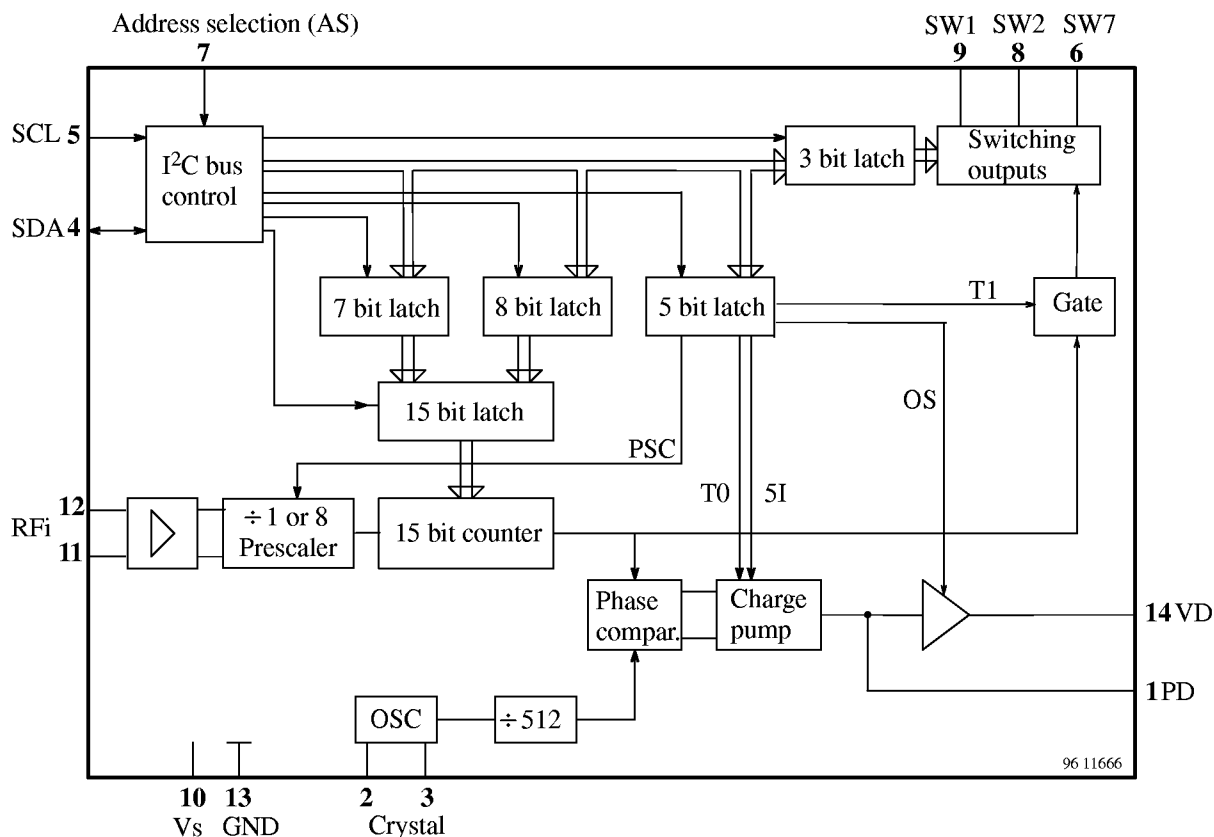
Address selection (AS)
7

SW1 SW2 SW7
9 8 6

SCL 5

SDA 4

$I^2C$ bus control

3 bit latch

Switching outputs

7 bit latch

8 bit latch

5 bit latch

T1

Gate

OS

15 bit latch

PSC

RFi
12
11

÷ 1 or 8 Prescaler

15 bit counter

T0

5I

Phase compar.

Charge pump

14 VD

1 PD

OSC

÷ 512

96 11666

10 13
Vs GND

2 3
Crystal